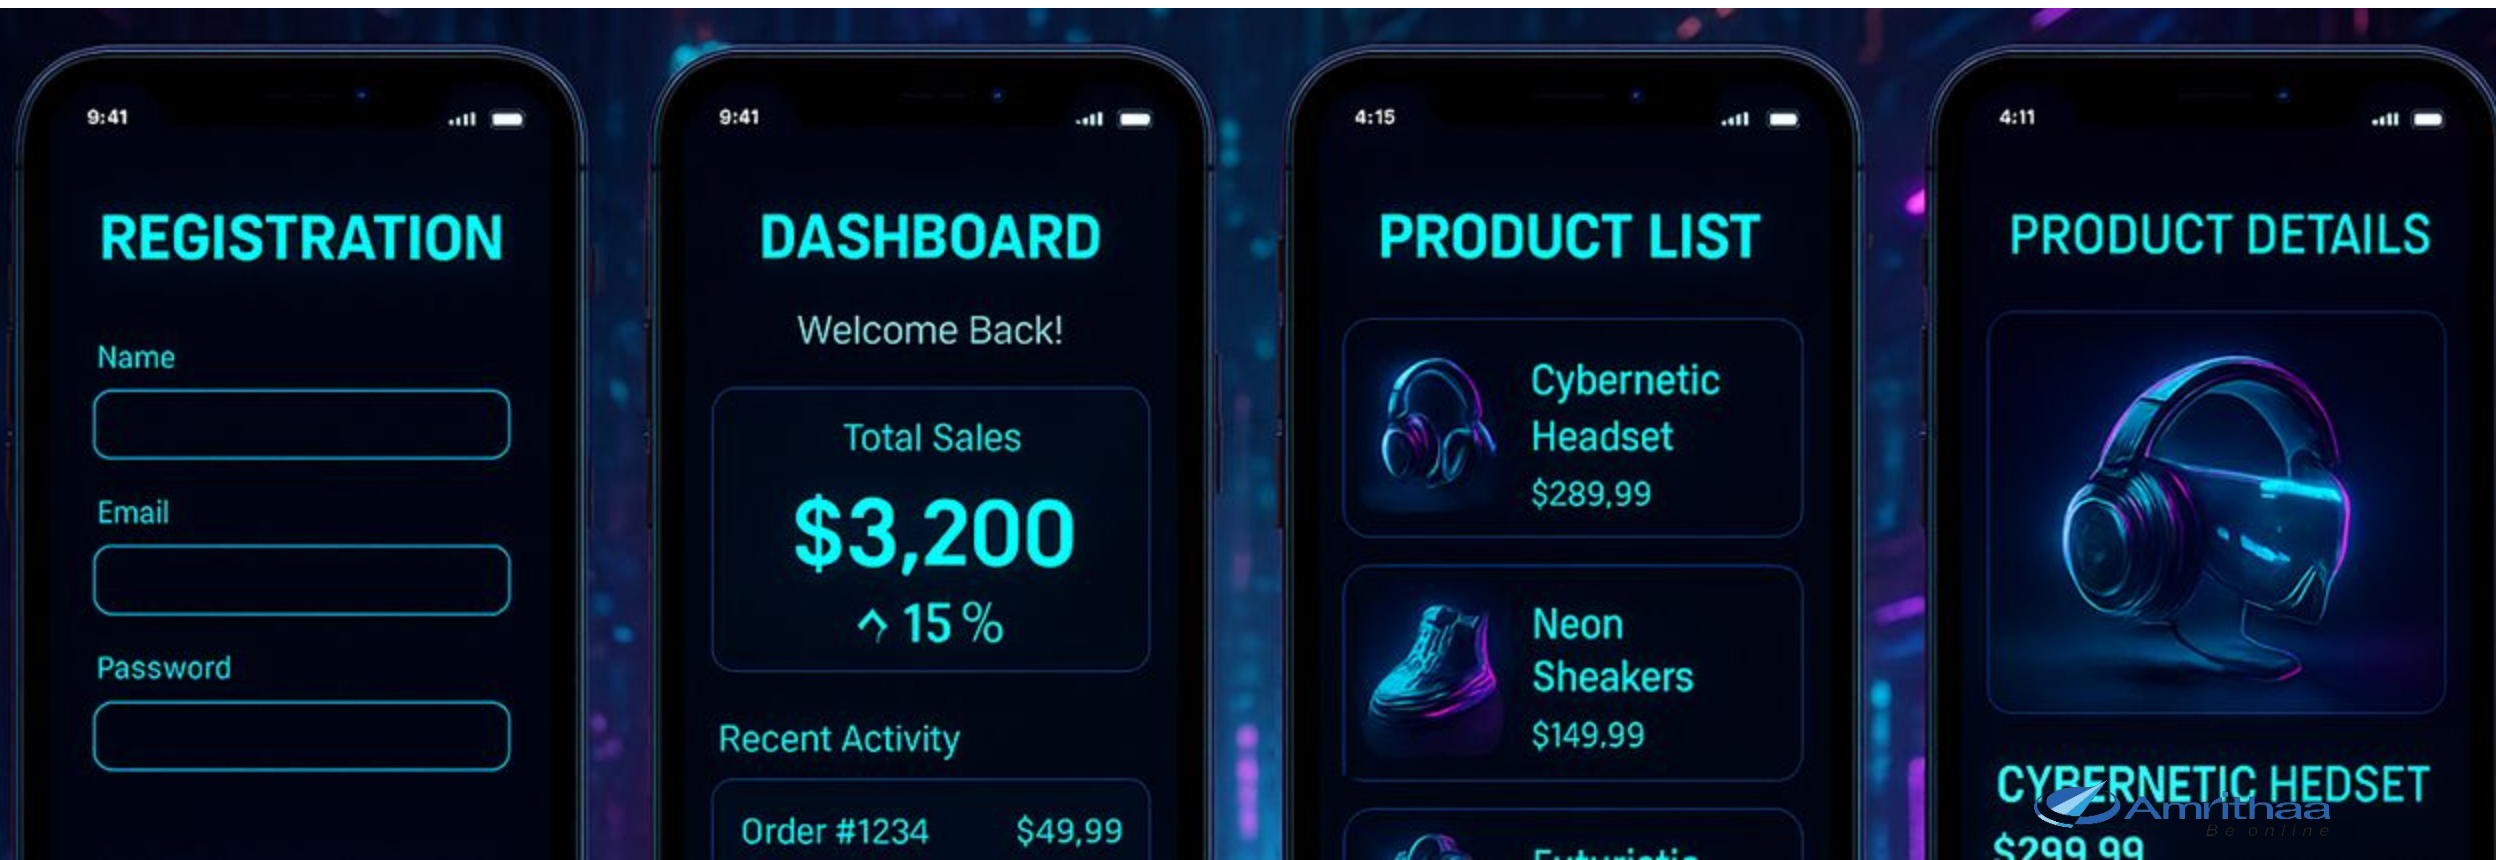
9:41

REGISTRATION

Name

Email

Password

9:41

DASHBOARD

Welcome Back!

Total Sales

$3,200

15 %

Recent Activity

Order #1234 $49,99

4:15

PRODUCT LIST

Cybernetic Headset

$289,99

Neon Sheakers

$149,99

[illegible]

4:11

PRODUCT DETAILS

CYBERNETIC HEDSET

$299.99

Amrithaa

Be online